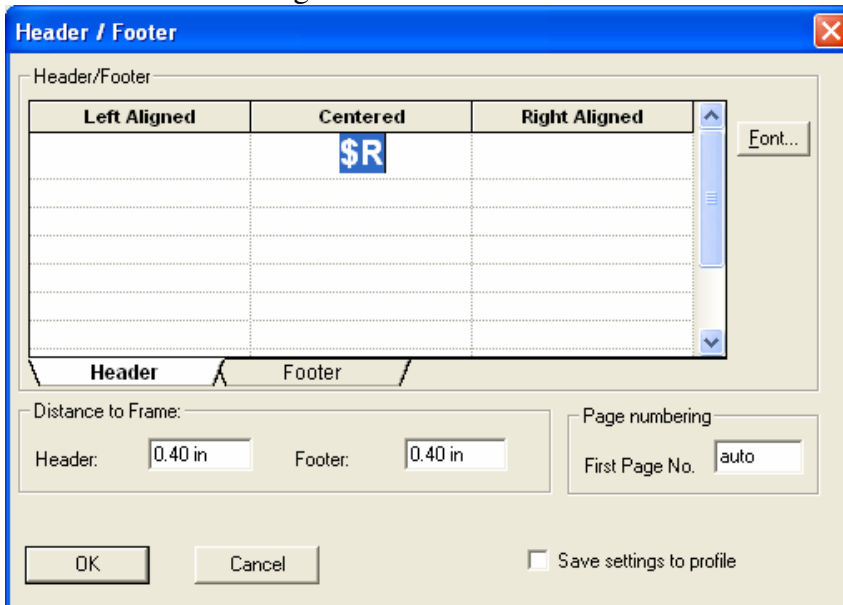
Header / Footer

Header/Footer

| Left Aligned | Centered | Right Aligned |
|---|---|---|
| | $R | |
| | | |
| | | |
| | | |
| | | |
| | | |
| | | |

Font...

Header

Footer

Distance to Frame:

Header: 0.40 in

Footer: 0.40 in

Page numbering

First Page No. auto

OK

Cancel

Save settings to profile